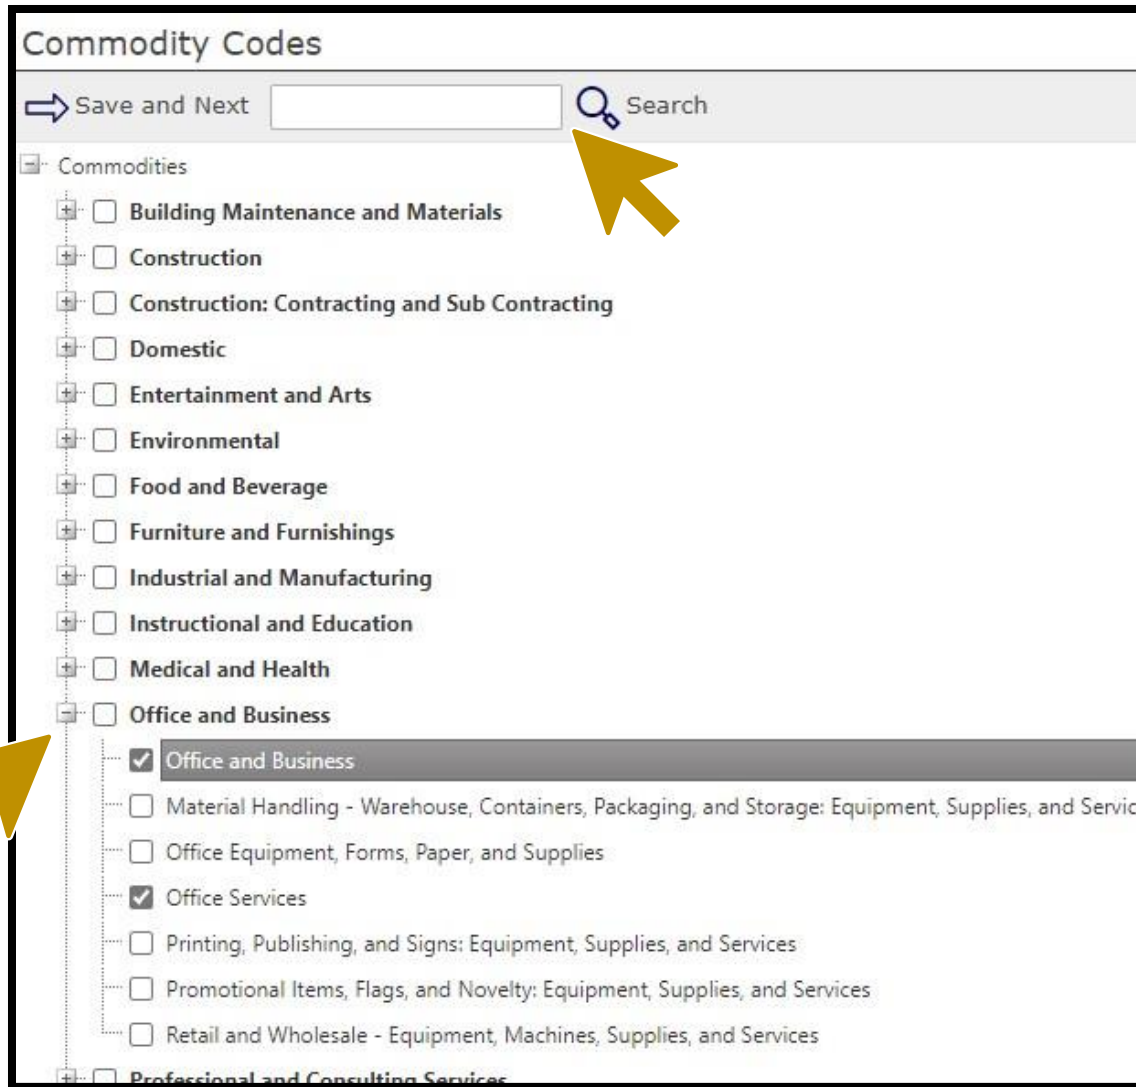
Commodity Codes

Save and Next

Search

Commodities

Building Maintenance and Materials

Construction

Construction: Contracting and Sub Contracting

Domestic

Entertainment and Arts

Environmental

Food and Beverage

Furniture and Furnishings

Industrial and Manufacturing

Instructional and Education

Medical and Health

Office and Business

Office and Business

Material Handling - Warehouse, Containers, Packaging, and Storage: Equipment, Supplies, and Servic

Office Equipment, Forms, Paper, and Supplies

Office Services

Printing, Publishing, and Signs: Equipment, Supplies, and Services

Promotional Items, Flags, and Novelty: Equipment, Supplies, and Services

Retail and Wholesale - Equipment, Machines, Supplies, and Services

Professional and Consulting Services